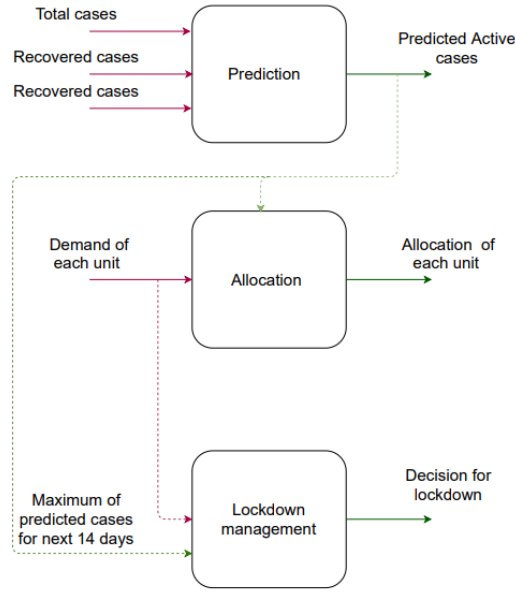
Total cases

Recovered cases

Recovered cases

Prediction

Predicted Active cases

Demand of each unit

Allocation

Allocation of each unit

Maximum of predicted cases for next 14 days

Lockdown management

Decision for lockdown